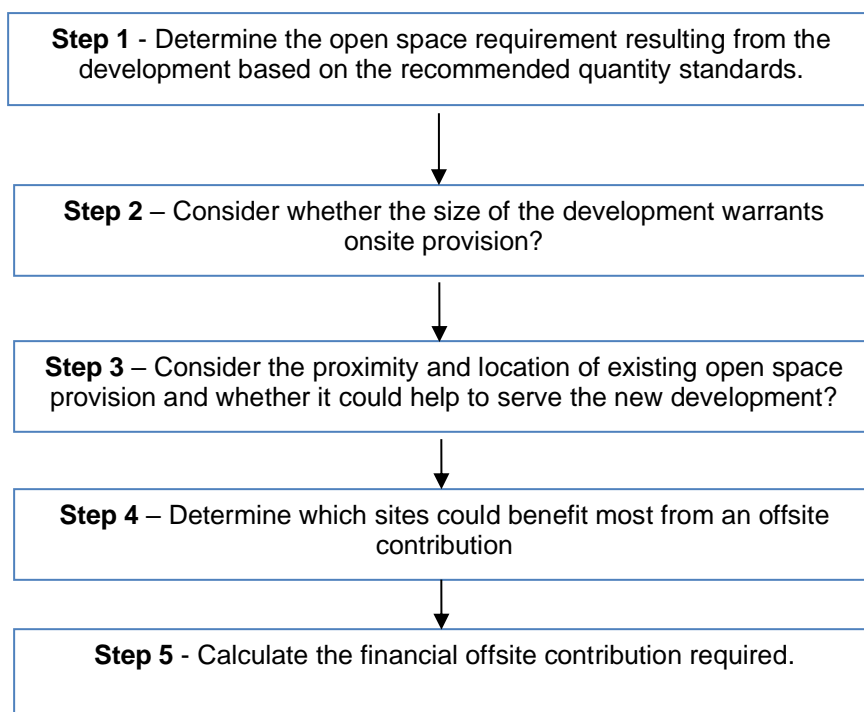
**Step 1** - Determine the open space requirement resulting from the development based on the recommended quantity standards.

**Step 2** – Consider whether the size of the development warrants onsite provision?

**Step 3** – Consider the proximity and location of existing open space provision and whether it could help to serve the new development?

**Step 4** – Determine which sites could benefit most from an offsite contribution

**Step 5** - Calculate the financial offsite contribution required.